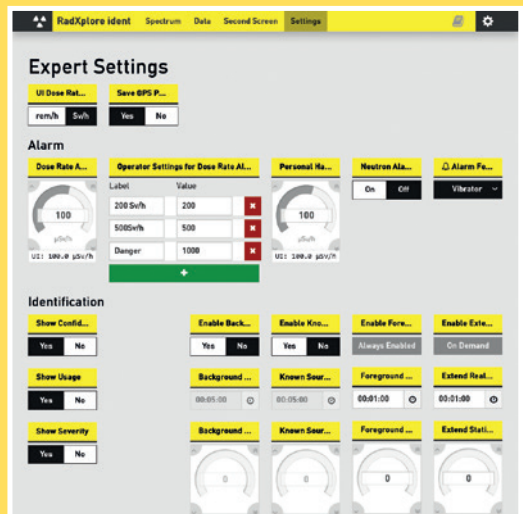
RadXplore ident Spectrum Data Second Screen Settings

Expert Settings

UI Dose Rat...
rem/h Sv/h

Save GPS P...
Yes No

Alarm

Dose Rate A...
100
µSv/h
UI: 100.0 µSv/h

Operator Settings for Dose Rate Al...
| Label | Value |
|---|---|
| 200 Sv/h | 200 |
| 500Sv/h | 500 |
| Danger | 1000 |

+

Personal Ha...
100
µSv/h
UI: 100.0 µSv/h

Neutron Ala...
On Off

Alarm Fe...
Vibrator

Identification

Show Confid...
Yes No

Enable Back...
Yes No

Enable Kno...
Yes No

Enable Fore...
Always Enabled

Enable Exte...
On Demand

Show Usage
Yes No

Background ...
00:05:00

Known Sour...
00:05:00

Foreground ...
00:01:00

Extend Real...
00:01:00

Show Severity
Yes No

Background ...
0

Known Sour...
0

Foreground ...
0

Extend Stati...
0